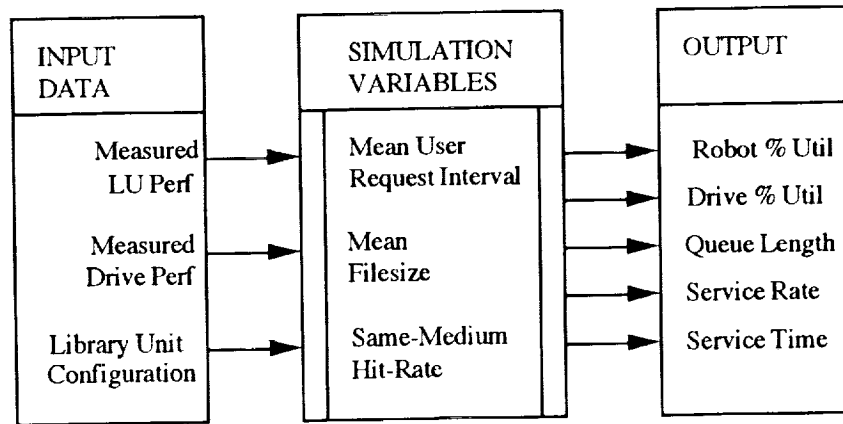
INPUT DATA

Measured LU Perf

Measured Drive Perf

Library Unit Configuration

SIMULATION VARIABLES

Mean User Request Interval

Mean Filesize

Same-Medium Hit-Rate

OUTPUT

Robot % Util

Drive % Util

Queue Length

Service Rate

Service Time